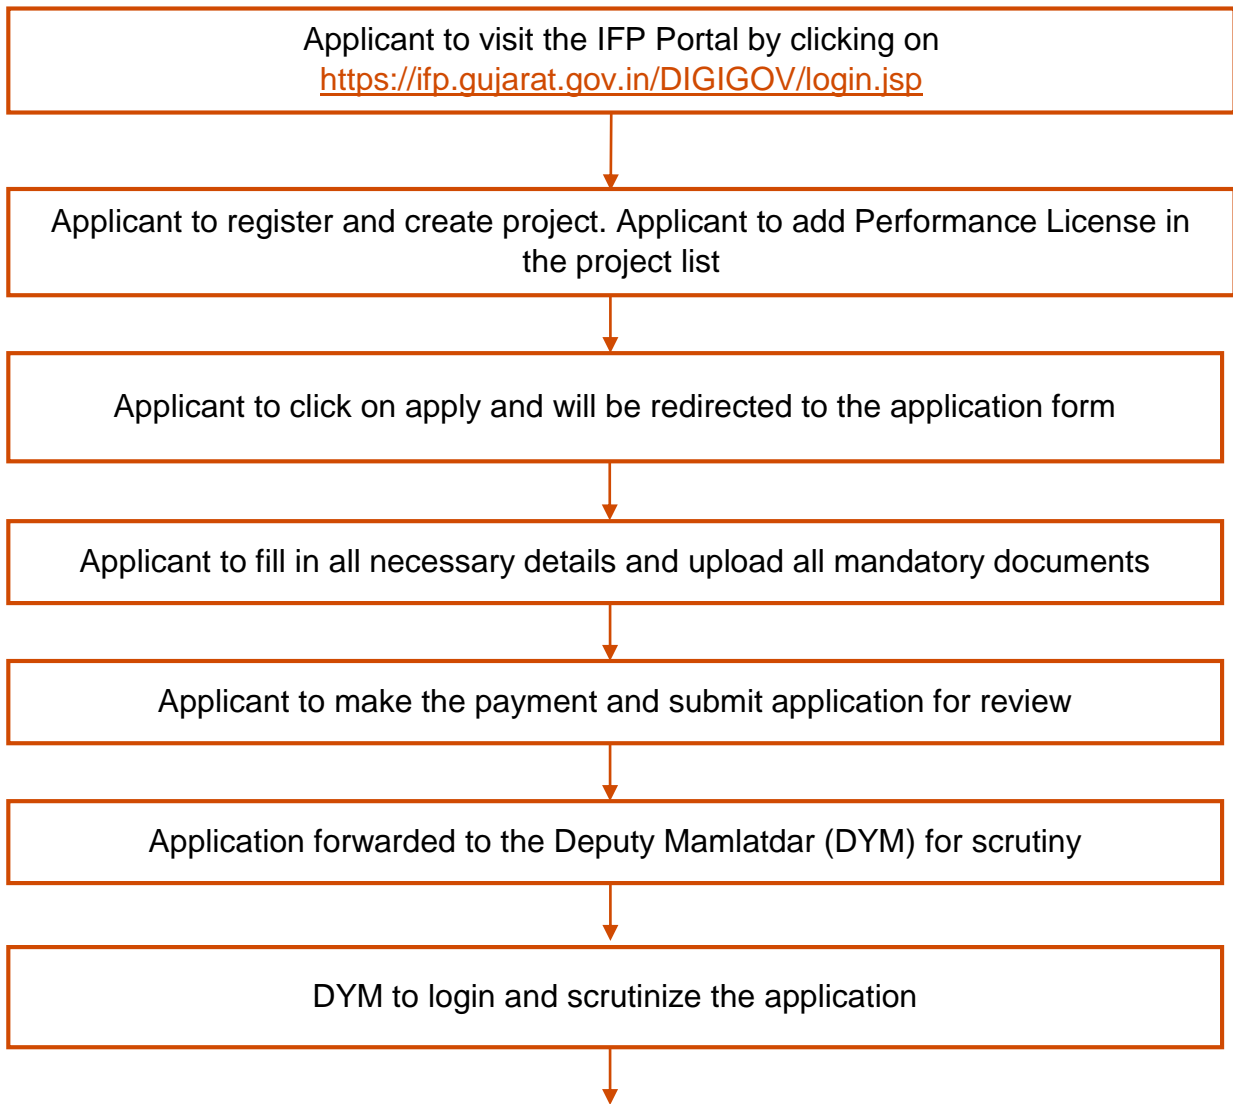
Applicant to visit the IFP Portal by clicking on https://ifp.gujarat.gov.in/DIGIGOV/login.jsp

Applicant to register and create project. Applicant to add Performance License in the project list

Applicant to click on apply and will be redirected to the application form

Applicant to fill in all necessary details and upload all mandatory documents

Applicant to make the payment and submit application for review

Application forwarded to the Deputy Mamlatdar (DYM) for scrutiny

DYM to login and scrutinize the application